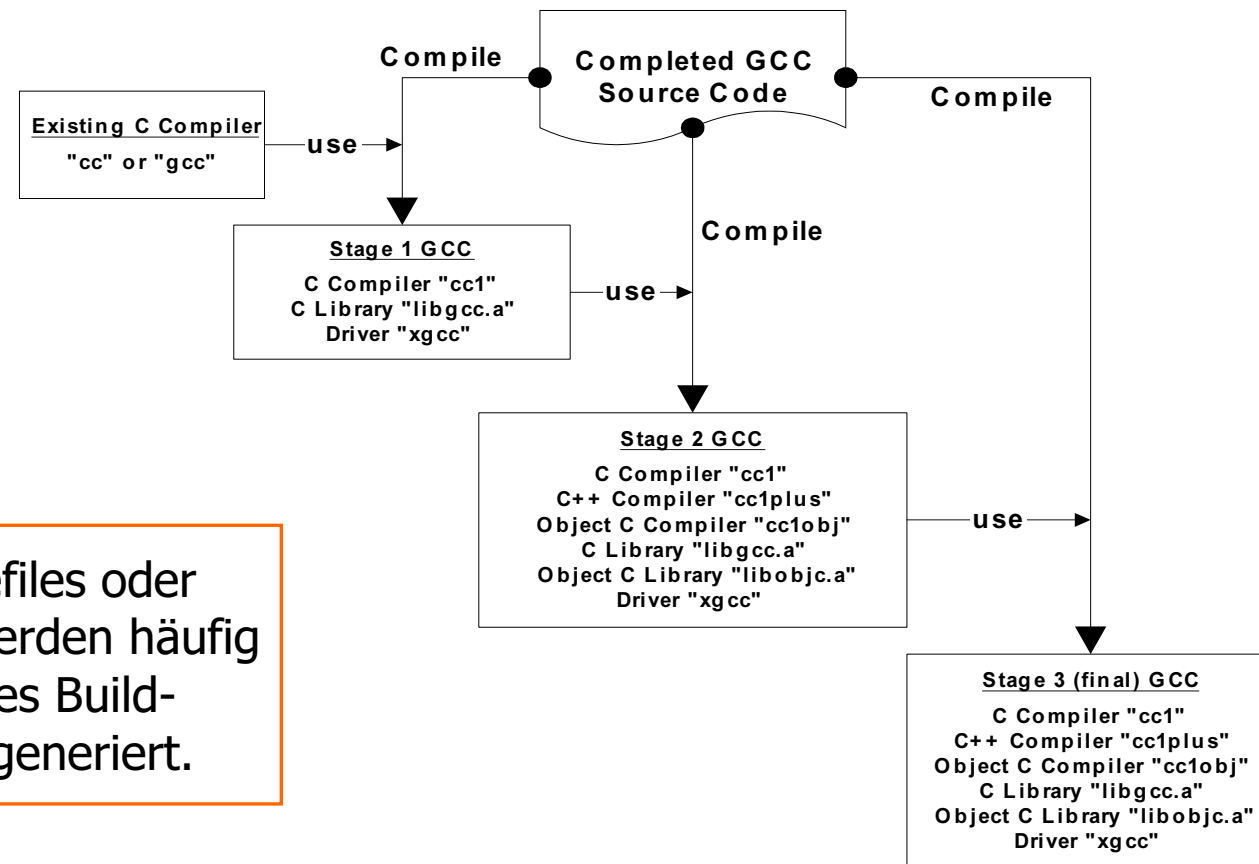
Compile

Completed GCC Source Code

Compile

Existing C Compiler
"cc" or "gcc"

use

Stage 1 GCC
C Compiler "cc1"
C Library "libgcc.a"
Driver "xgcc"

use

Compile

Stage 2 GCC
C Compiler "cc1"
C++ Compiler "cc1plus"
Object C Compiler "cc1obj"
C Library "libgcc.a"
Object C Library "libobjc.a"
Driver "xgcc"

use

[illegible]efiles oder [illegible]erden häufig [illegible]es Build- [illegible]generiert.

Stage 3 (final) GCC
C Compiler "cc1"
C++ Compiler "cc1plus"
Object C Compiler "cc1obj"
C Library "libgcc.a"
Object C Library "libobjc.a"
Driver "xgcc"